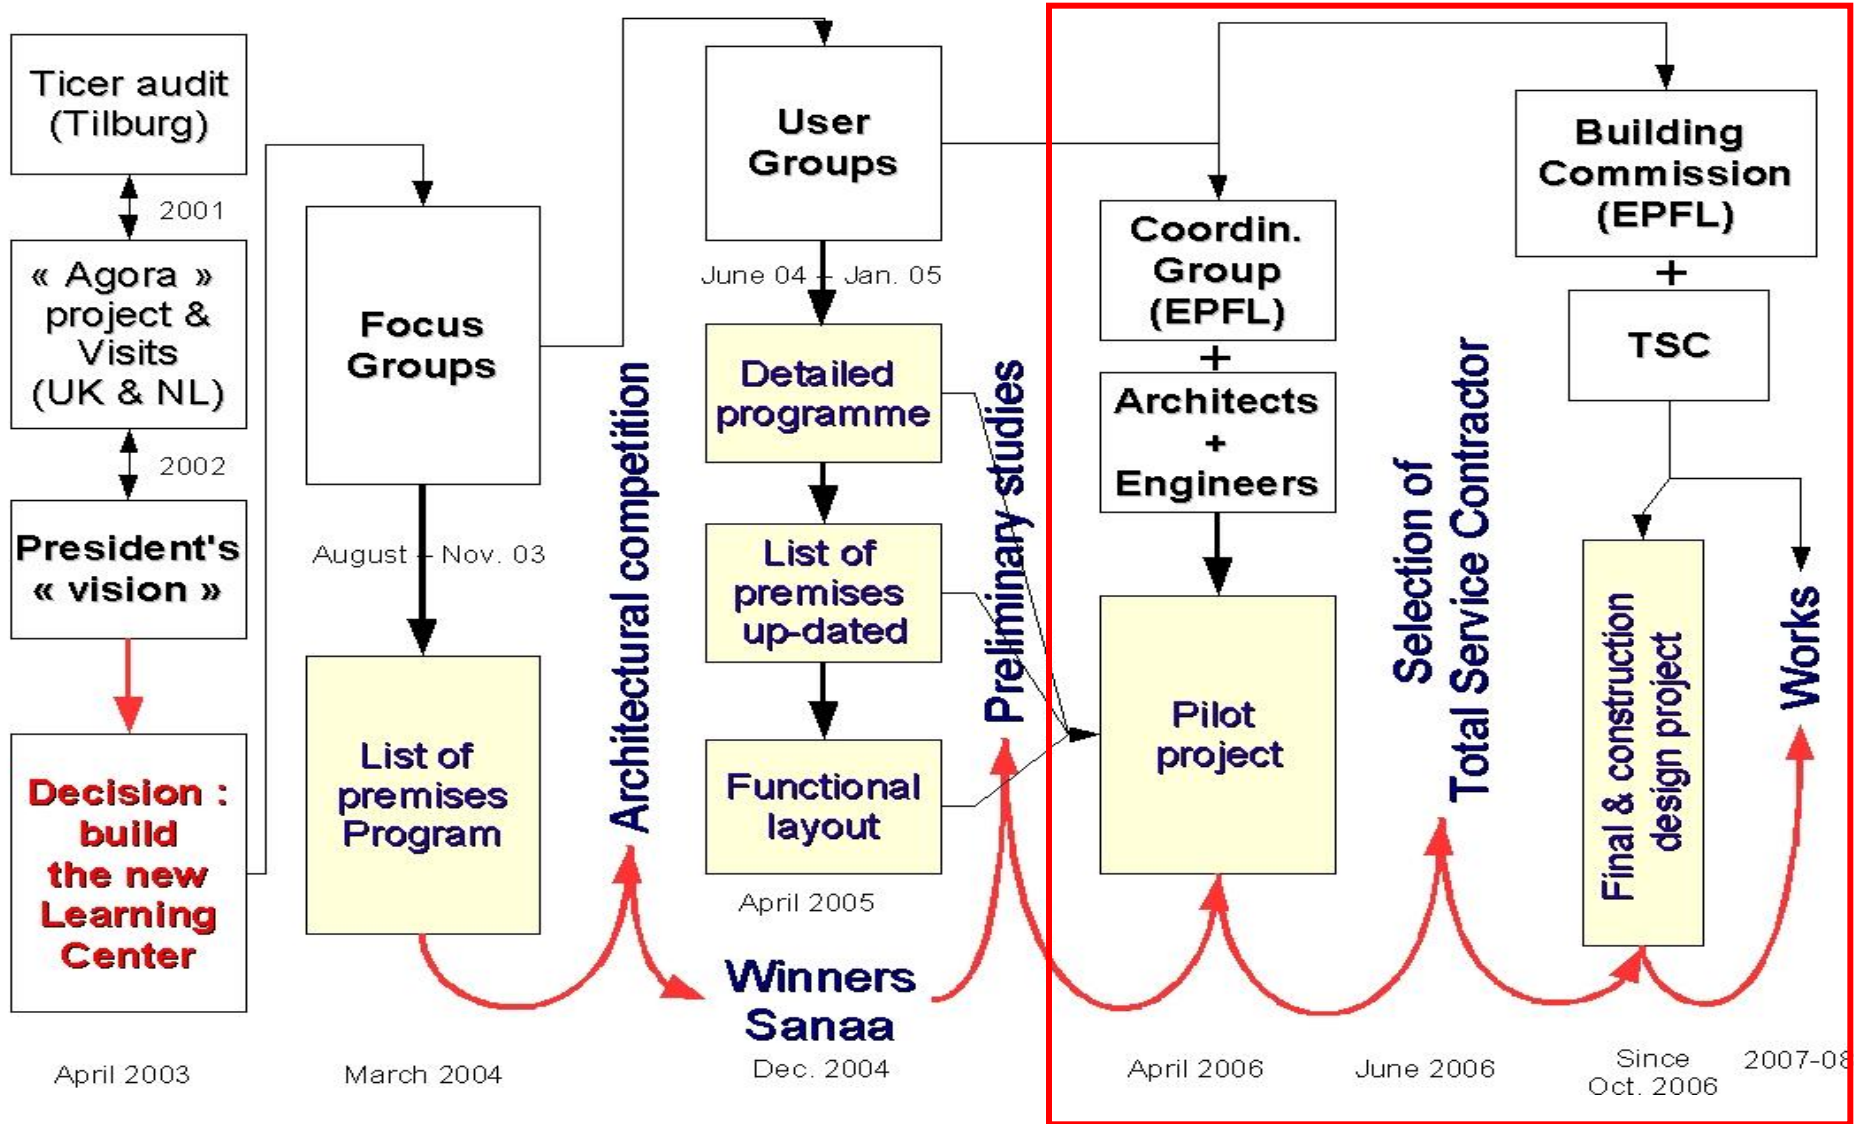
Ticer audit (Tilburg)

2001

« Agora » project & Visits (UK & NL)

2002

President's « vision »

Decision : build the new Learning Center

April 2003

Focus Groups

August – Nov. 03

List of premises Program

March 2004

Architectural competition

User Groups

June 04 – Jan. 05

Detailed programme

List of premises up-dated

Functional layout

April 2005

Winners Sanaa

Dec. 2004

Preliminary studies

Coordin. Group (EPFL)

+

Architects + Engineers

Pilot project

April 2006

Selection of Total Service Contractor

June 2006

Building Commission (EPFL)

+

TSC

Final & construction design project

Since Oct. 2006

Works

2007-08